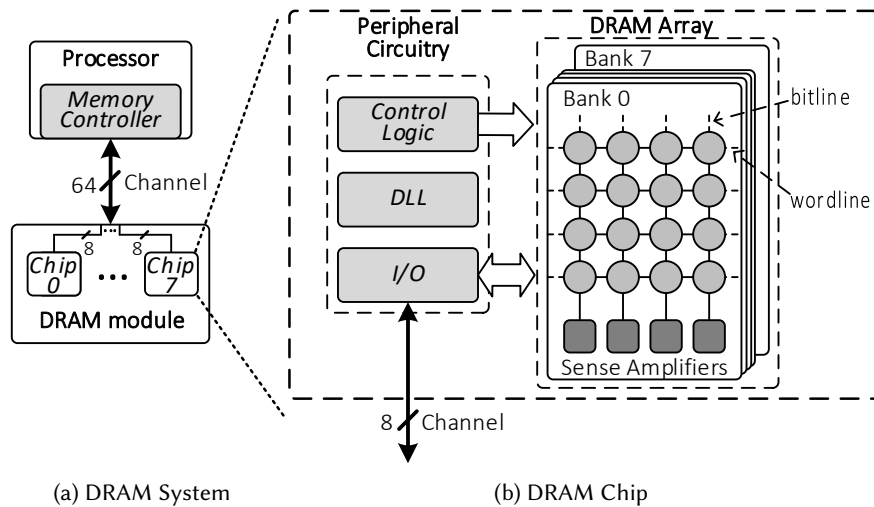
Processor

Memory Controller

64 Channel

8 ... 8

Chip 0 ... Chip 7

DRAM module

Peripheral Circuitry

Control Logic

DLL

I/O

DRAM Array

Bank 7

Bank 0

bitline

wordline

Sense Amplifiers

8 Channel

(a) DRAM System

(b) DRAM Chip